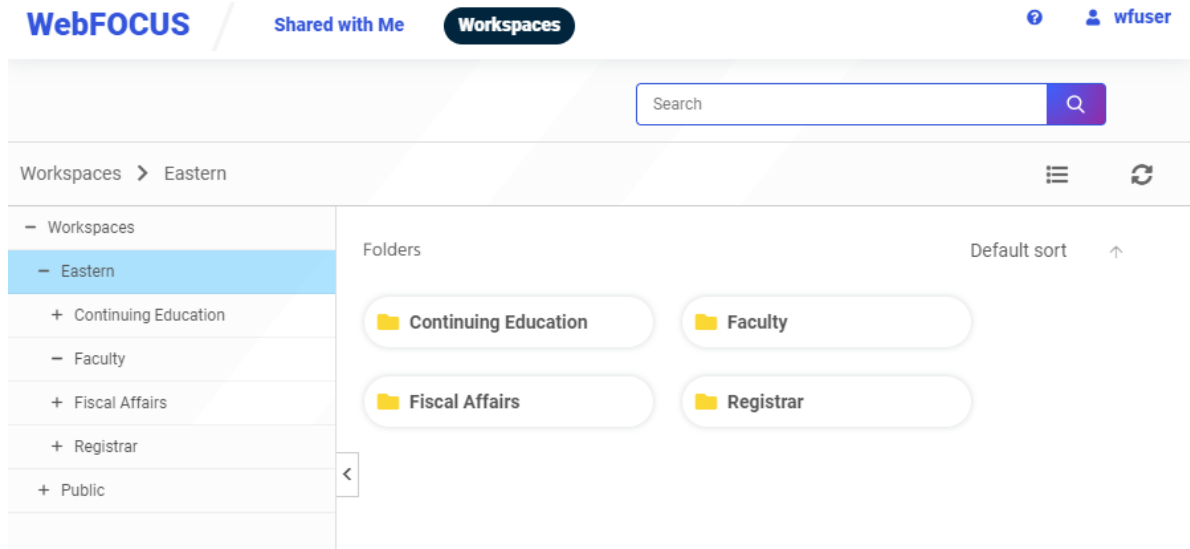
WebFOCUS Shared with Me Workspaces wfuser

Search

Workspaces > Eastern

− Workspaces
− Eastern
+ Continuing Education
− Faculty
+ Fiscal Affairs
+ Registrar
+ Public

Folders Default sort

Continuing Education
Faculty
Fiscal Affairs
Registrar